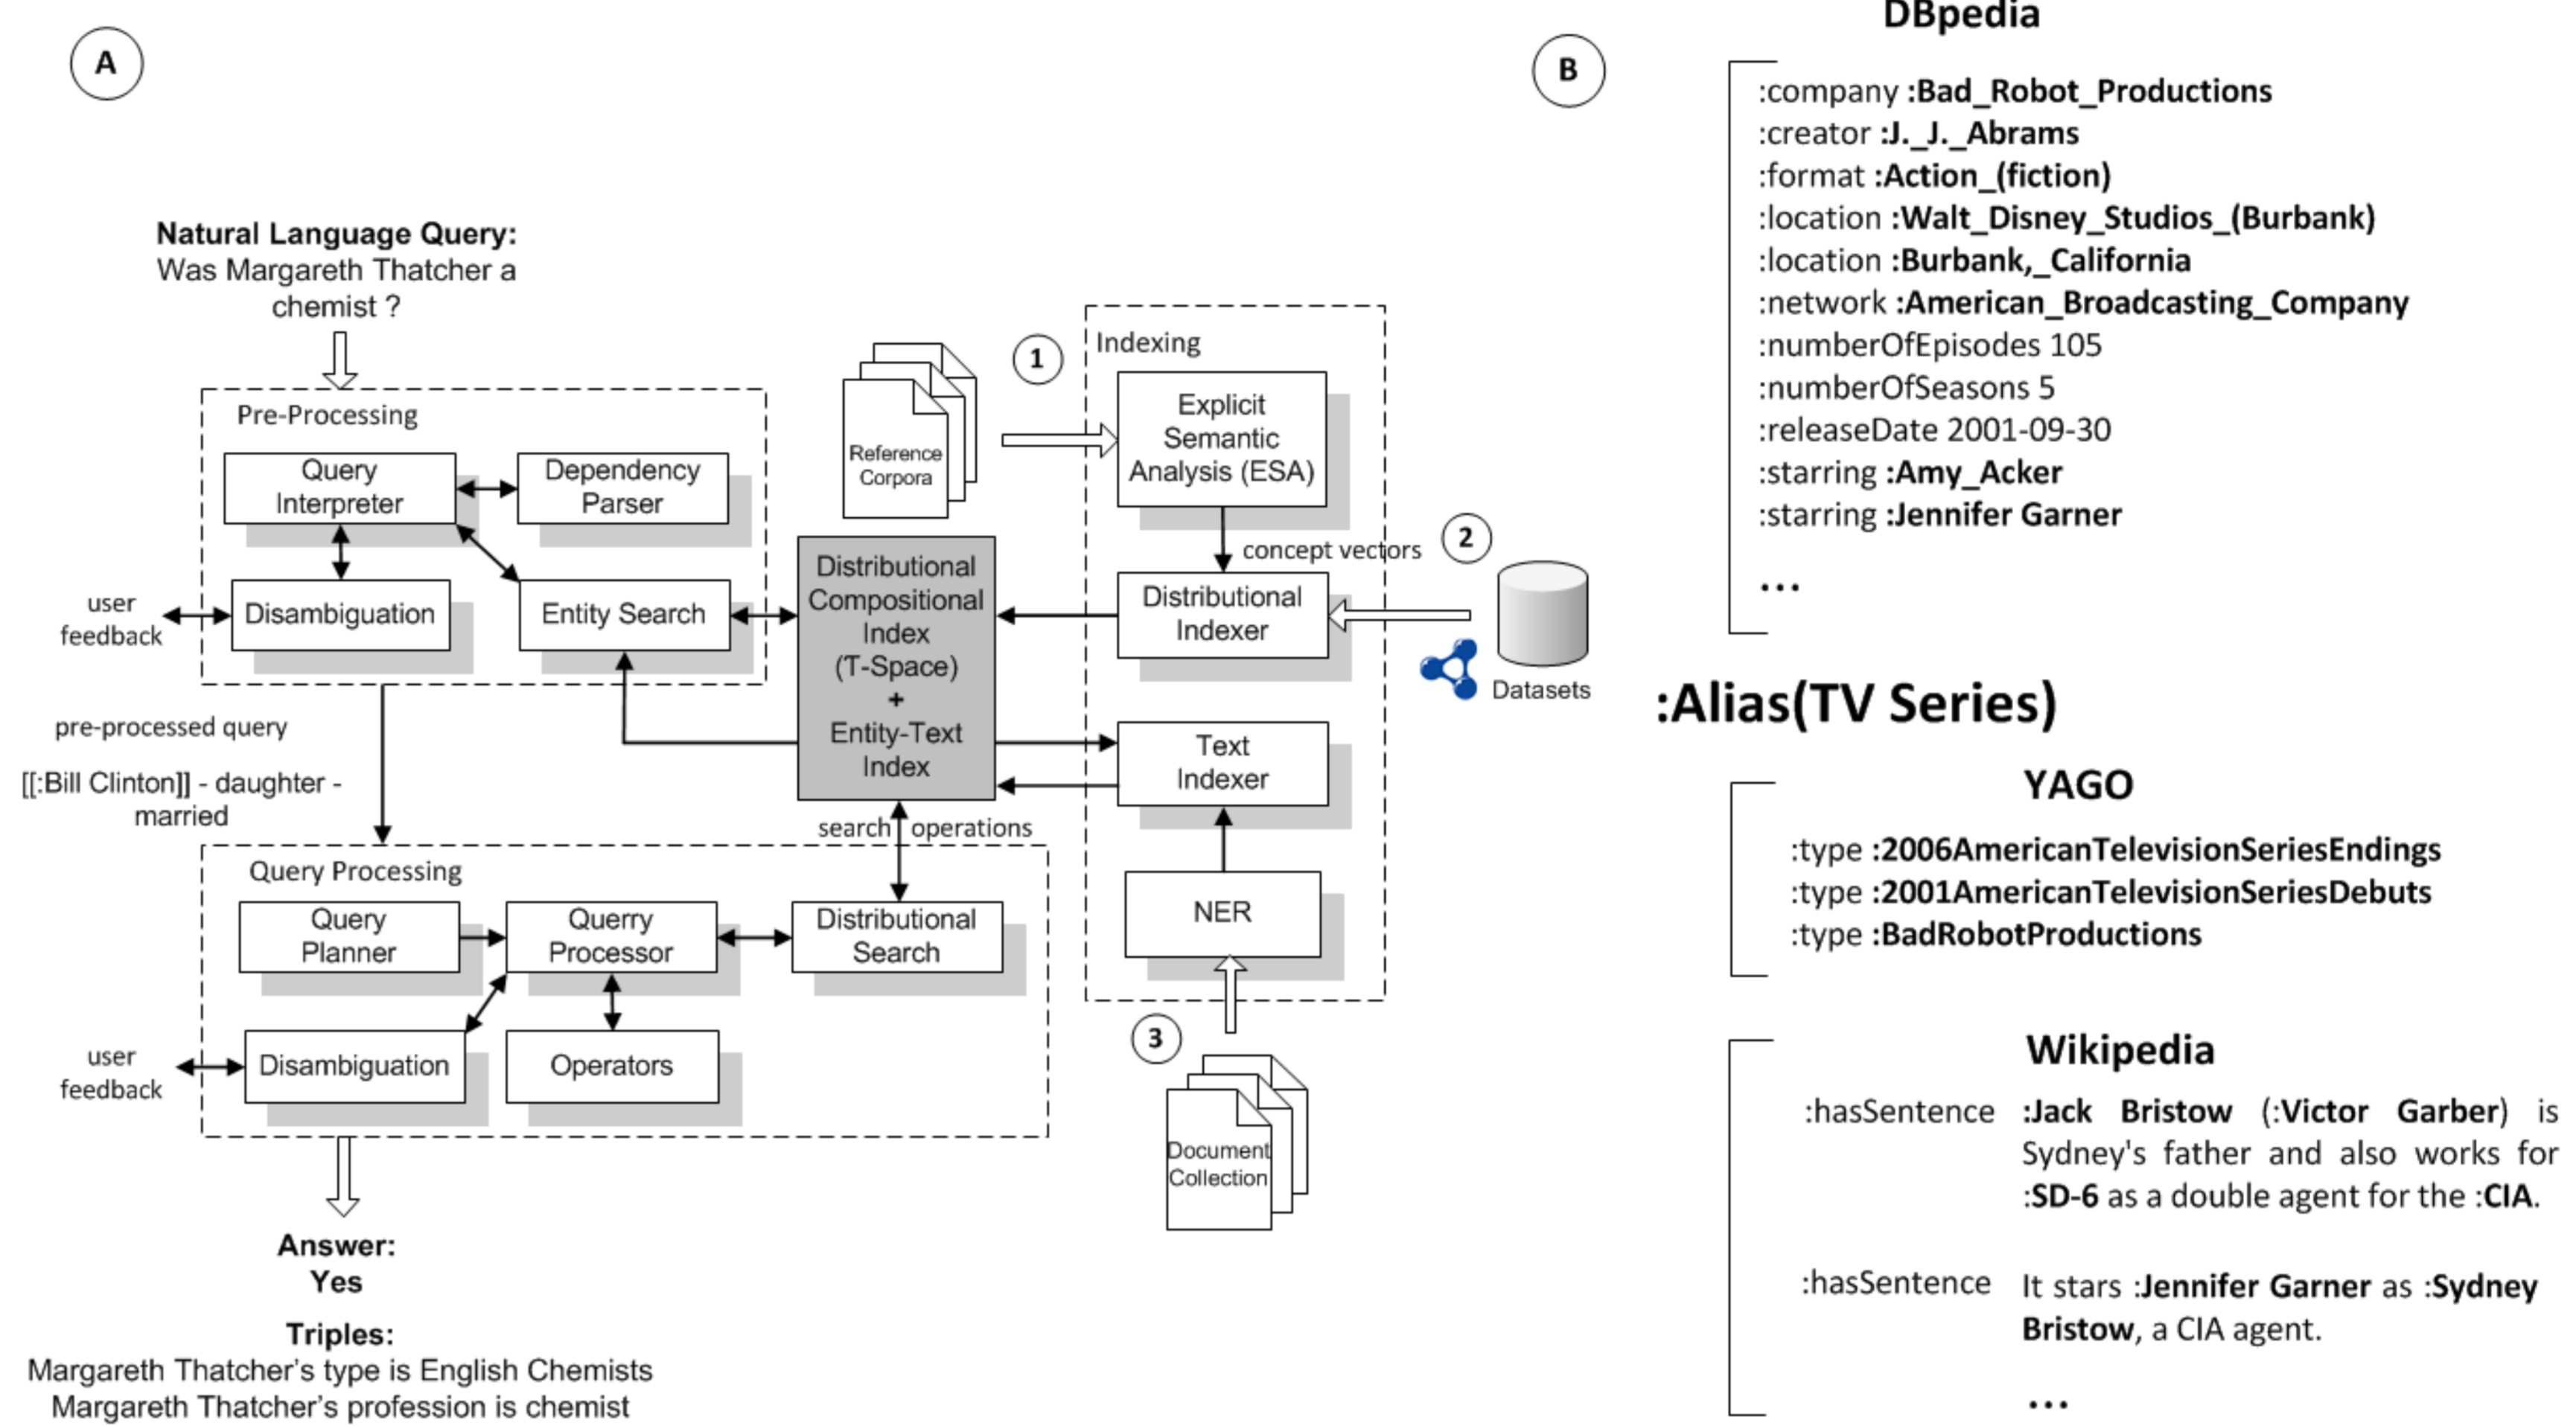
A

Natural Language Query:
Was Margareth Thatcher a chemist ?

Pre-Processing

Query Interpreter

Dependency Parser

user feedback

Disambiguation

Entity Search

Reference Corpora

1

Indexing

Explicit Semantic Analysis (ESA)

concept vectors

2

Distributional Compositional Index (T-Space) + Entity-Text Index

Distributional Indexer

Datasets

pre-processed query

[[:Bill Clinton]] - daughter - married

Text Indexer

search operations

Query Processing

Query Planner

Querry Processor

Distributional Search

NER

user feedback

Disambiguation

Operators

3

Document Collection

Answer:
Yes

Triples:
Margareth Thatcher's type is English Chemists
Margareth Thatcher's profession is chemist

B

DBpedia

:company :Bad_Robot_Productions
:creator :J._J._Abrams
:format :Action_(fiction)
:location :Walt_Disney_Studios_(Burbank)
:location :Burbank,_California
:network :American_Broadcasting_Company
:numberOfEpisodes 105
:numberOfSeasons 5
:releaseDate 2001-09-30
:starring :Amy_Acker
:starring :Jennifer Garner
...

:Alias(TV Series)

YAGO

:type :2006AmericanTelevisionSeriesEndings
:type :2001AmericanTelevisionSeriesDebuts
:type :BadRobotProductions

Wikipedia

:hasSentence :Jack Bristow (:Victor Garber) is Sydney's father and also works for :SD-6 as a double agent for the :CIA.

:hasSentence It stars :Jennifer Garner as :Sydney Bristow, a CIA agent.

...